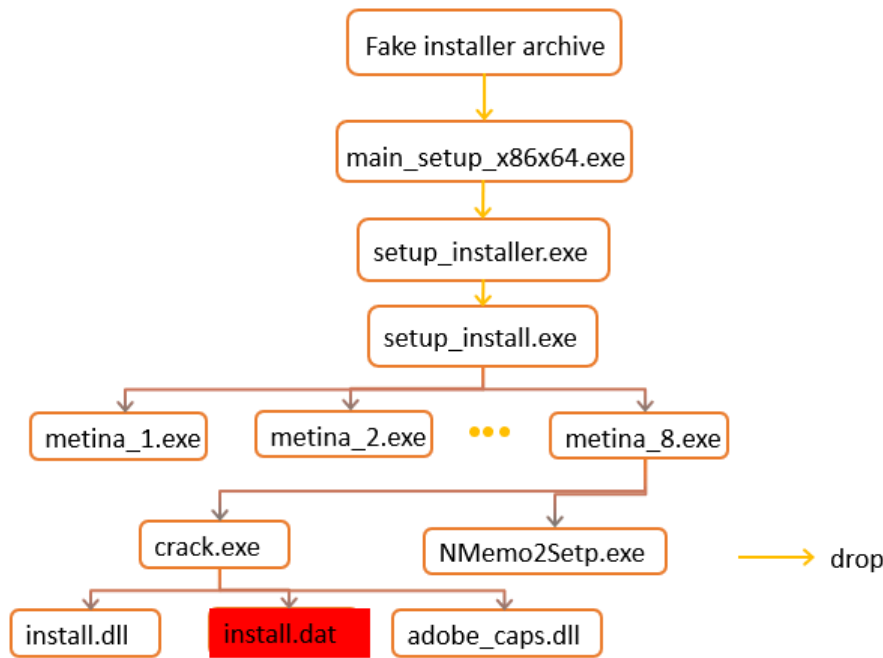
Fake installer archive

main_setup_x86x64.exe

setup_installer.exe

setup_install.exe

metina_1.exe

metina_2.exe

•••

metina_8.exe

crack.exe

NMemo2Setp.exe

drop

install.dll

install.dat

adobe_caps.dll